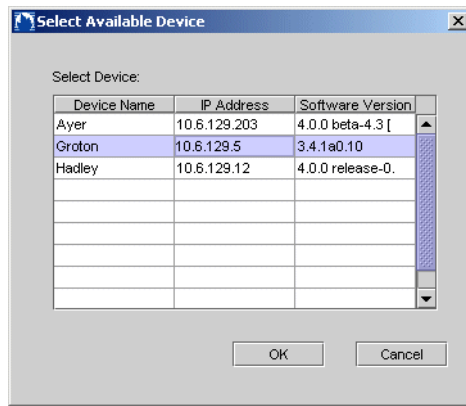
Select Available Device

Select Device:

| Device Name | IP Address | Software Version |
|---|---|---|
| Ayer | 10.6.129.203 | 4.0.0 beta-4.3 [ |
| Groton | 10.6.129.5 | 3.4.1a0.10 |
| Hadley | 10.6.129.12 | 4.0.0 release-0. |

OK

Cancel